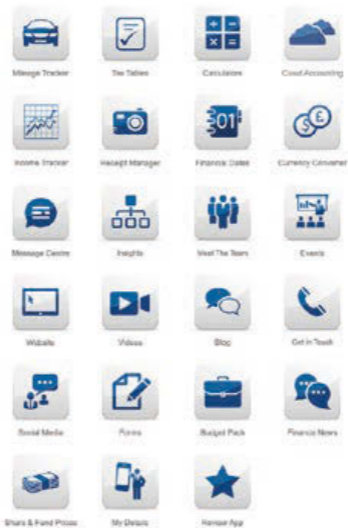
Mileage Tracker
Tax Tables
Calculators
Cloud Accounting

Income Tracker
Receipt Manager
Finance Dates
Currency Converter

Message Centre
Insights
Meet The Team
Events

01

Website
Videos
Blog
Get in Touch

Social Media
Forms
Budget Pack
Finance News

Share & Fund Prices
My Details
Rate App